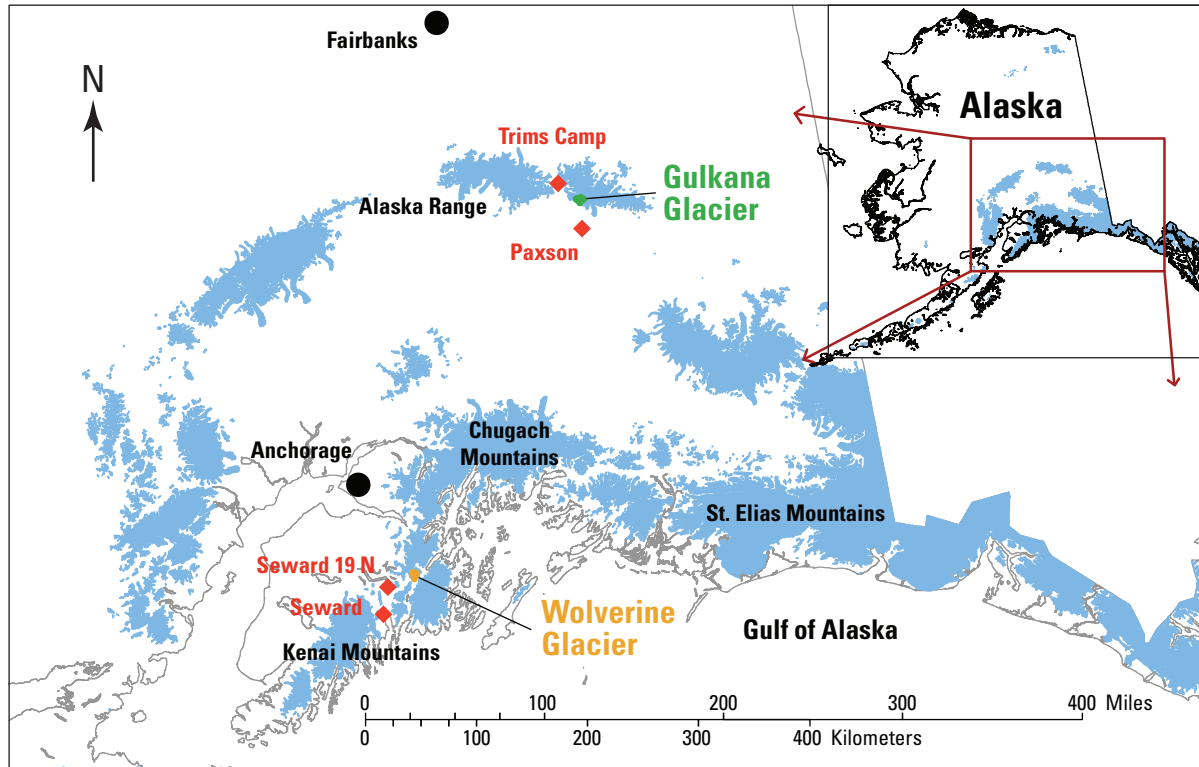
Fairbanks

N

Alaska

Trims Camp

Gulkana Glacier

Alaska Range

Paxson

Anchorage

Chugach Mountains

St. Elias Mountains

Seward 19 N

Seward

Wolverine Glacier

Gulf of Alaska

Kenai Mountains

0 100 200 300 400 Miles

0 100 200 300 400 Kilometers